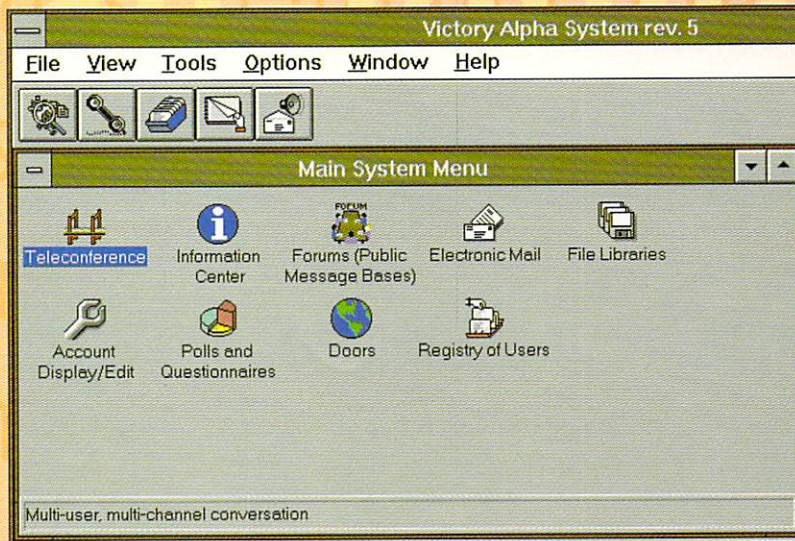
Victory Alpha System rev. 5

File View Tools Options Window Help

Main System Menu

FORUM

Teleconference

Information Center

Forums (Public Message Bases)

Electronic Mail

File Libraries

Account Display/Edit

Polls and Questionnaires

Doors

Registry of Users

Multi-user, multi-channel conversation